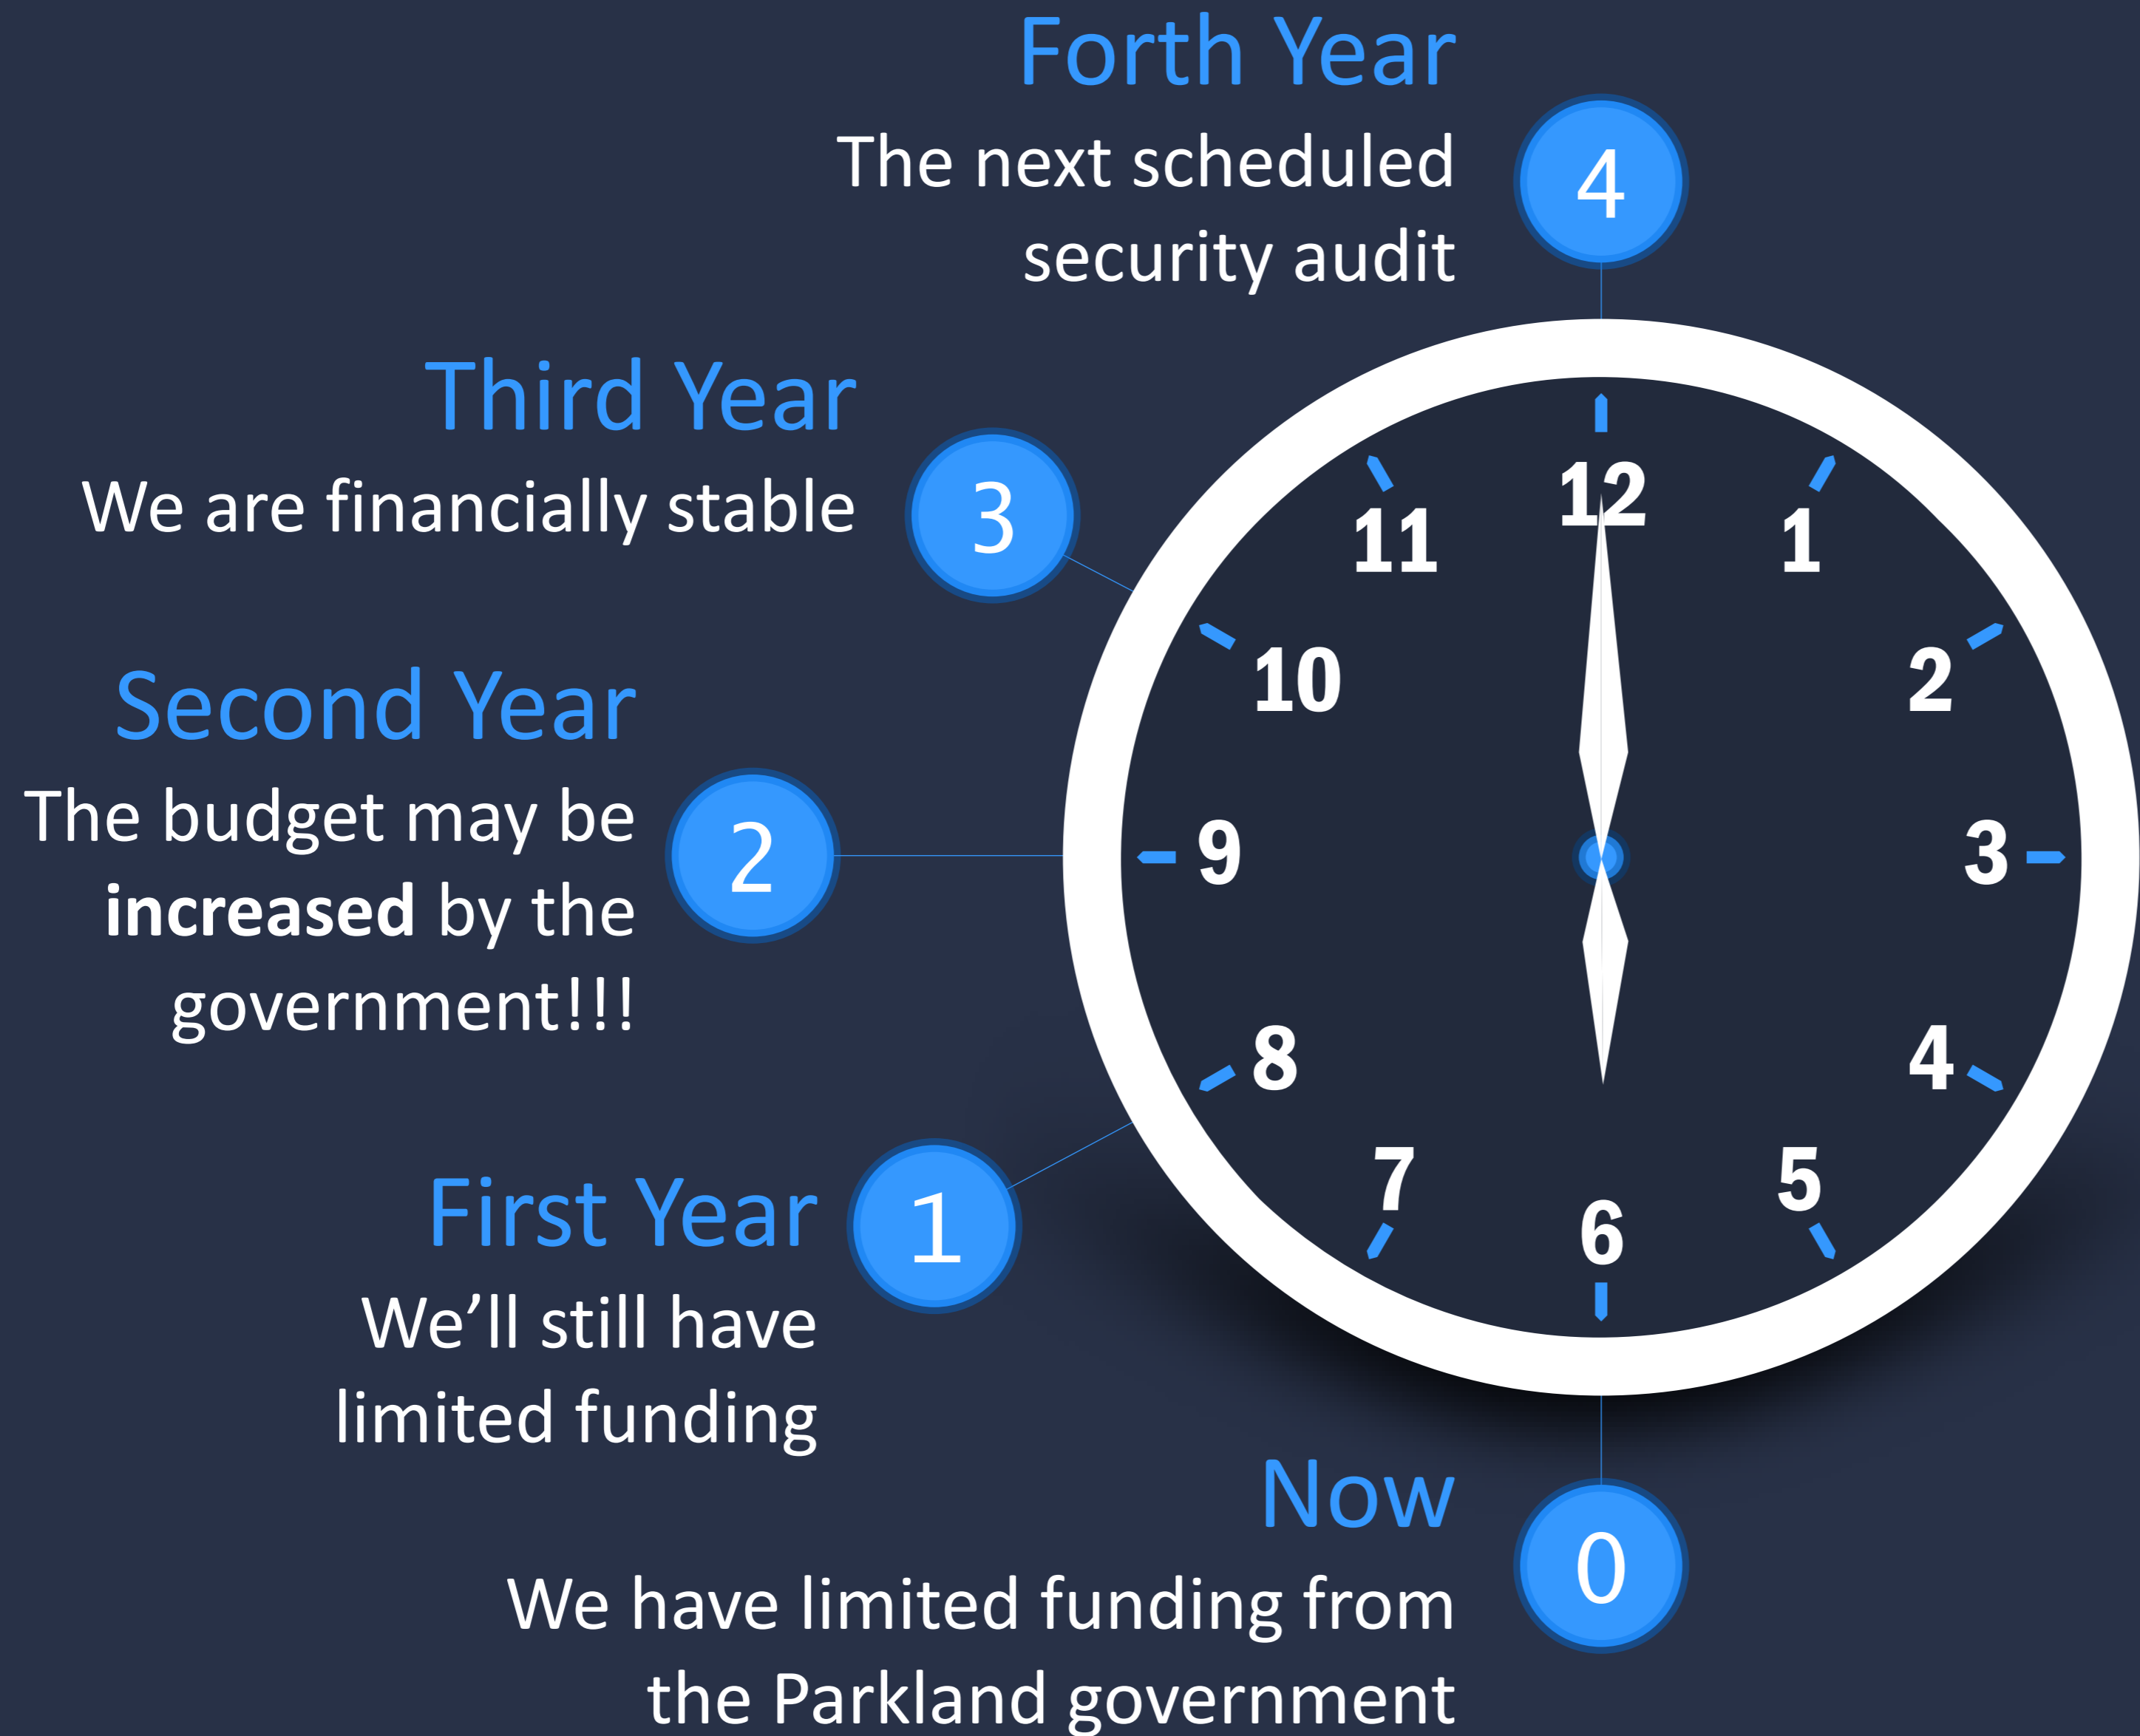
Forth Year
The next scheduled security audit
4

Third Year
We are financially stable
3

Second Year
The budget may be **increased** by the government!!!
2

First Year
We'll still have limited funding
1

Now
We have limited funding from the Parkland government
0

12
1
2
3
4
5
6
7
8
9
10
11